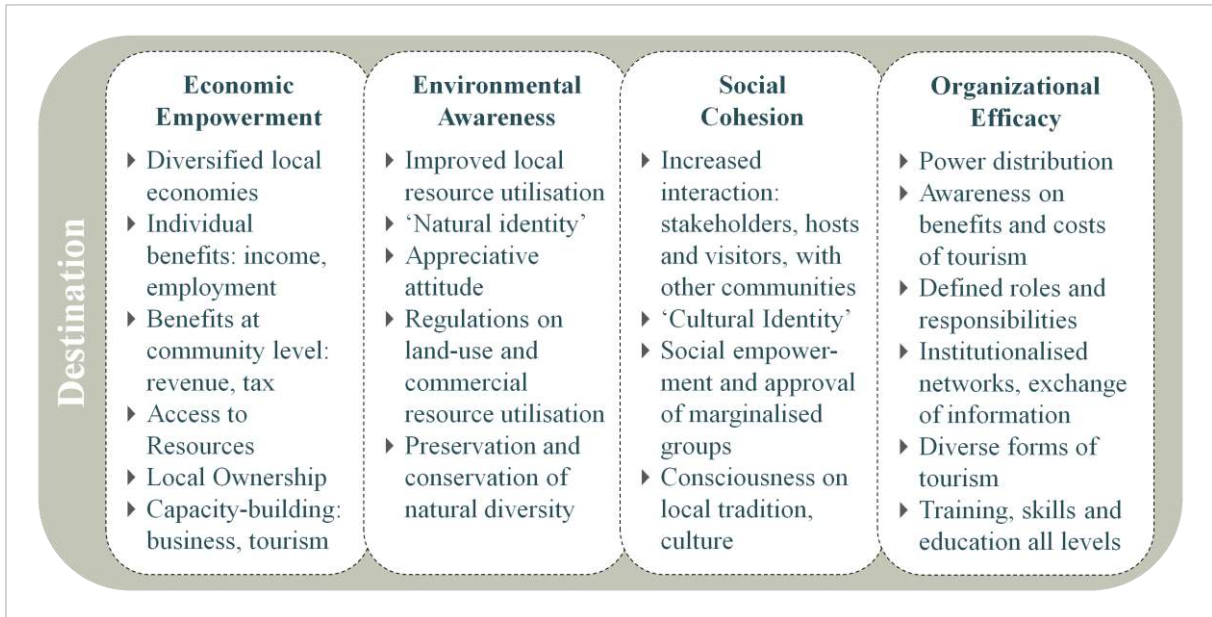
Destination

Economic Empowerment
▸ Diversified local economies
▸ Individual benefits: income, employment
▸ Benefits at community level: revenue, tax
▸ Access to Resources
▸ Local Ownership
▸ Capacity-building: business, tourism

Environmental Awareness
▸ Improved local resource utilisation
▸ 'Natural identity'
▸ Appreciative attitude
▸ Regulations on land-use and commercial resource utilisation
▸ Preservation and conservation of natural diversity

Social Cohesion
▸ Increased interaction: stakeholders, hosts and visitors, with other communities
▸ 'Cultural Identity'
▸ Social empowerment and approval of marginalised groups
▸ Consciousness on local tradition, culture

Organizational Efficacy
▸ Power distribution
▸ Awareness on benefits and costs of tourism
▸ Defined roles and responsibilities
▸ Institutionalised networks, exchange of information
▸ Diverse forms of tourism
▸ Training, skills and education all levels